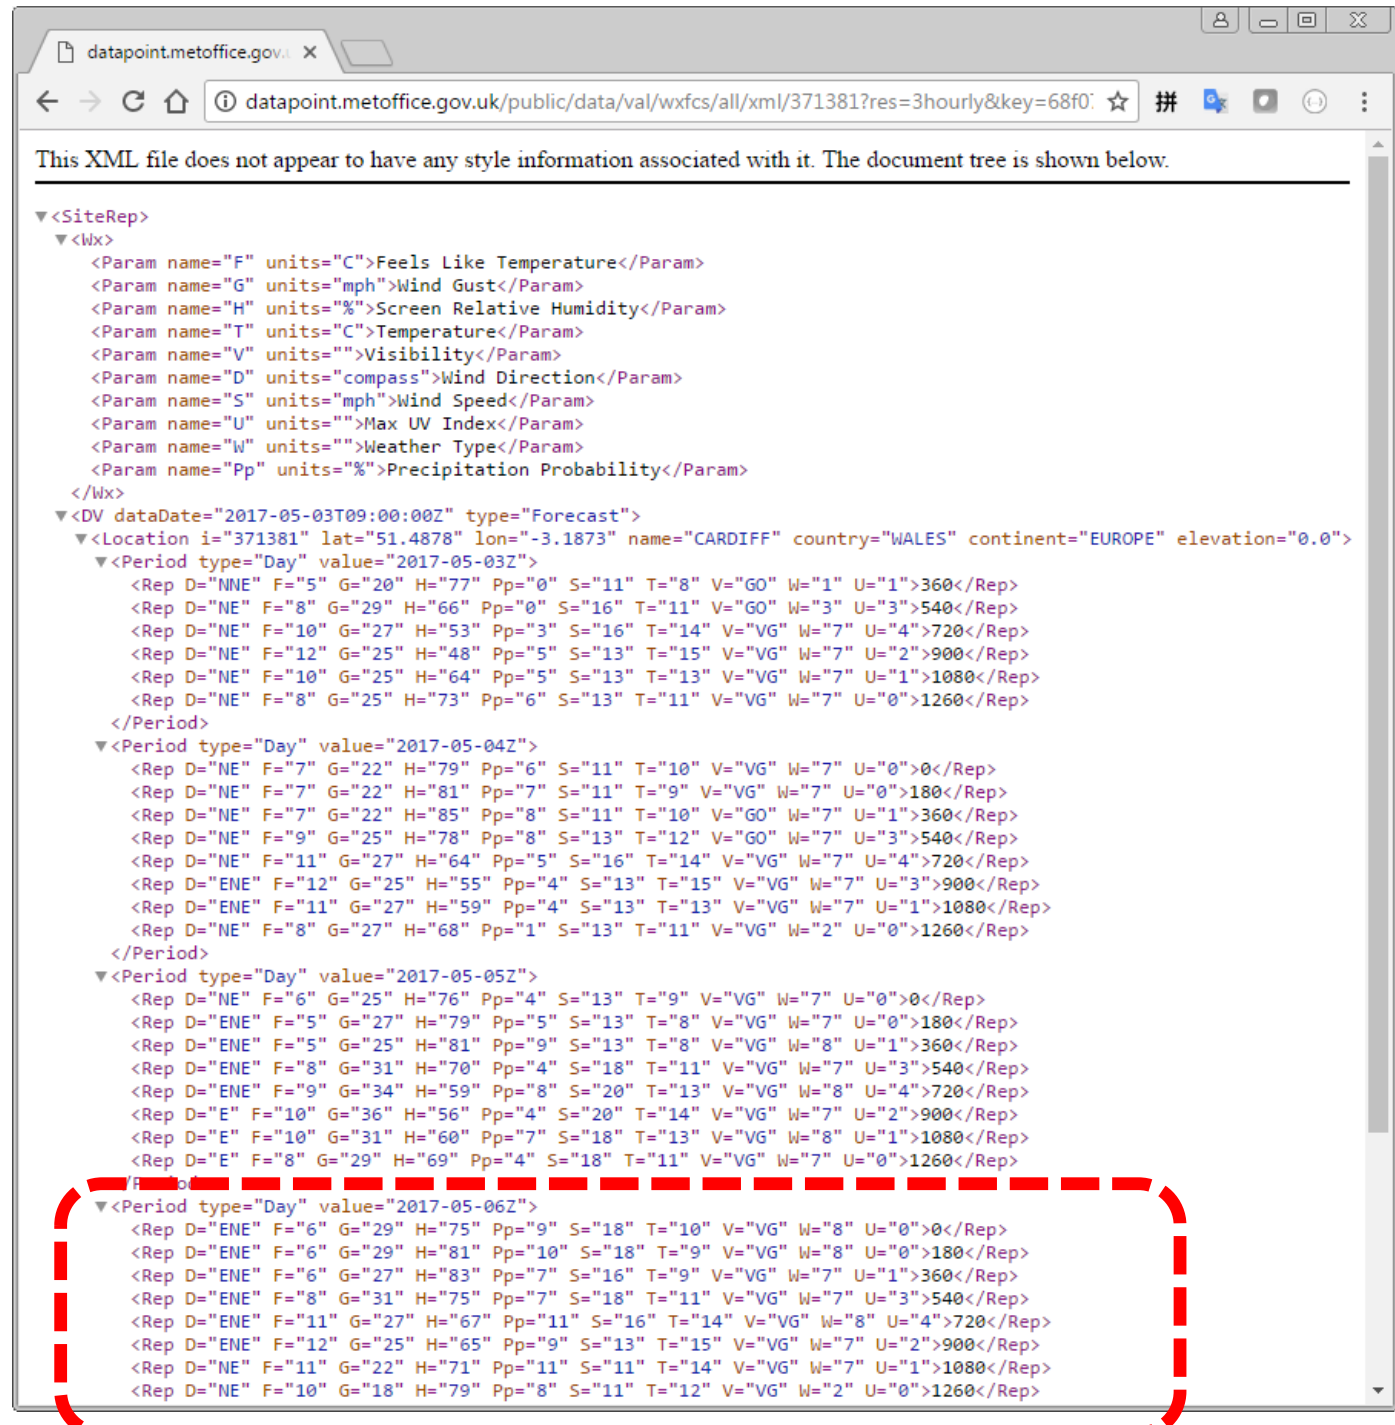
datapoint.metoffice.gov.

datapoint.metoffice.gov.uk/public/data/val/wxfcs/all/xml/371381?res=3hourly&key=68f0

This XML file does not appear to have any style information associated with it. The document tree is shown below.

▼<SiteRep>
▼<Wx>
<Param name="F" units="C">Feels Like Temperature</Param>
<Param name="G" units="mph">Wind Gust</Param>
<Param name="H" units="%">Screen Relative Humidity</Param>
<Param name="T" units="C">Temperature</Param>
<Param name="V" units="">Visibility</Param>
<Param name="D" units="compass">Wind Direction</Param>
<Param name="S" units="mph">Wind Speed</Param>
<Param name="U" units="">Max UV Index</Param>
<Param name="W" units="">Weather Type</Param>
<Param name="Pp" units="%">Precipitation Probability</Param>
</Wx>
▼<DV dataDate="2017-05-03T09:00:00Z" type="Forecast">
▼<Location i="371381" lat="51.4878" lon="-3.1873" name="CARDIFF" country="WALES" continent="EUROPE" elevation="0.0">
▼<Period type="Day" value="2017-05-03Z">
<Rep D="NNE" F="5" G="20" H="77" Pp="0" S="11" T="8" V="GO" W="1" U="1">360</Rep>
<Rep D="NE" F="8" G="29" H="66" Pp="0" S="16" T="11" V="GO" W="3" U="3">540</Rep>
<Rep D="NE" F="10" G="27" H="53" Pp="3" S="16" T="14" V="VG" W="7" U="4">720</Rep>
<Rep D="NE" F="12" G="25" H="48" Pp="5" S="13" T="15" V="VG" W="7" U="2">900</Rep>
<Rep D="NE" F="10" G="25" H="64" Pp="5" S="13" T="13" V="VG" W="7" U="1">1080</Rep>
<Rep D="NE" F="8" G="25" H="73" Pp="6" S="13" T="11" V="VG" W="7" U="0">1260</Rep>
</Period>
▼<Period type="Day" value="2017-05-04Z">
<Rep D="NE" F="7" G="22" H="79" Pp="6" S="11" T="10" V="VG" W="7" U="0">0</Rep>
<Rep D="NE" F="7" G="22" H="81" Pp="7" S="11" T="9" V="VG" W="7" U="0">180</Rep>
<Rep D="NE" F="7" G="22" H="85" Pp="8" S="11" T="10" V="GO" W="7" U="1">360</Rep>
<Rep D="NE" F="9" G="25" H="78" Pp="8" S="13" T="12" V="GO" W="7" U="3">540</Rep>
<Rep D="NE" F="11" G="27" H="64" Pp="5" S="16" T="14" V="VG" W="7" U="4">720</Rep>
<Rep D="ENE" F="12" G="25" H="55" Pp="4" S="13" T="15" V="VG" W="7" U="3">900</Rep>
<Rep D="ENE" F="11" G="27" H="59" Pp="4" S="13" T="13" V="VG" W="7" U="1">1080</Rep>
<Rep D="NE" F="8" G="27" H="68" Pp="1" S="13" T="11" V="VG" W="2" U="0">1260</Rep>
</Period>
▼<Period type="Day" value="2017-05-05Z">
<Rep D="NE" F="6" G="25" H="76" Pp="4" S="13" T="9" V="VG" W="7" U="0">0</Rep>
<Rep D="ENE" F="5" G="27" H="79" Pp="5" S="13" T="8" V="VG" W="7" U="0">180</Rep>
<Rep D="ENE" F="5" G="25" H="81" Pp="9" S="13" T="8" V="VG" W="8" U="1">360</Rep>
<Rep D="ENE" F="8" G="31" H="70" Pp="4" S="18" T="11" V="VG" W="7" U="3">540</Rep>
<Rep D="ENE" F="9" G="34" H="59" Pp="8" S="20" T="13" V="VG" W="8" U="4">720</Rep>
<Rep D="E" F="10" G="36" H="56" Pp="4" S="20" T="14" V="VG" W="7" U="2">900</Rep>
<Rep D="E" F="10" G="31" H="60" Pp="7" S="18" T="13" V="VG" W="8" U="1">1080</Rep>
<Rep D="E" F="8" G="29" H="69" Pp="4" S="18" T="11" V="VG" W="7" U="0">1260</Rep>
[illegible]
▼<Period type="Day" value="2017-05-06Z">
<Rep D="ENE" F="6" G="29" H="75" Pp="9" S="18" T="10" V="VG" W="8" U="0">0</Rep>
<Rep D="ENE" F="6" G="29" H="81" Pp="10" S="18" T="9" V="VG" W="8" U="0">180</Rep>
<Rep D="ENE" F="6" G="27" H="83" Pp="7" S="16" T="9" V="VG" W="7" U="1">360</Rep>
<Rep D="ENE" F="8" G="31" H="75" Pp="7" S="18" T="11" V="VG" W="7" U="3">540</Rep>
<Rep D="ENE" F="11" G="27" H="67" Pp="11" S="16" T="14" V="VG" W="8" U="4">720</Rep>
<Rep D="ENE" F="12" G="25" H="65" Pp="9" S="13" T="15" V="VG" W="7" U="2">900</Rep>
<Rep D="NE" F="11" G="22" H="71" Pp="11" S="11" T="14" V="VG" W="7" U="1">1080</Rep>
<Rep D="NE" F="10" G="18" H="79" Pp="8" S="11" T="12" V="VG" W="2" U="0">1260</Rep>